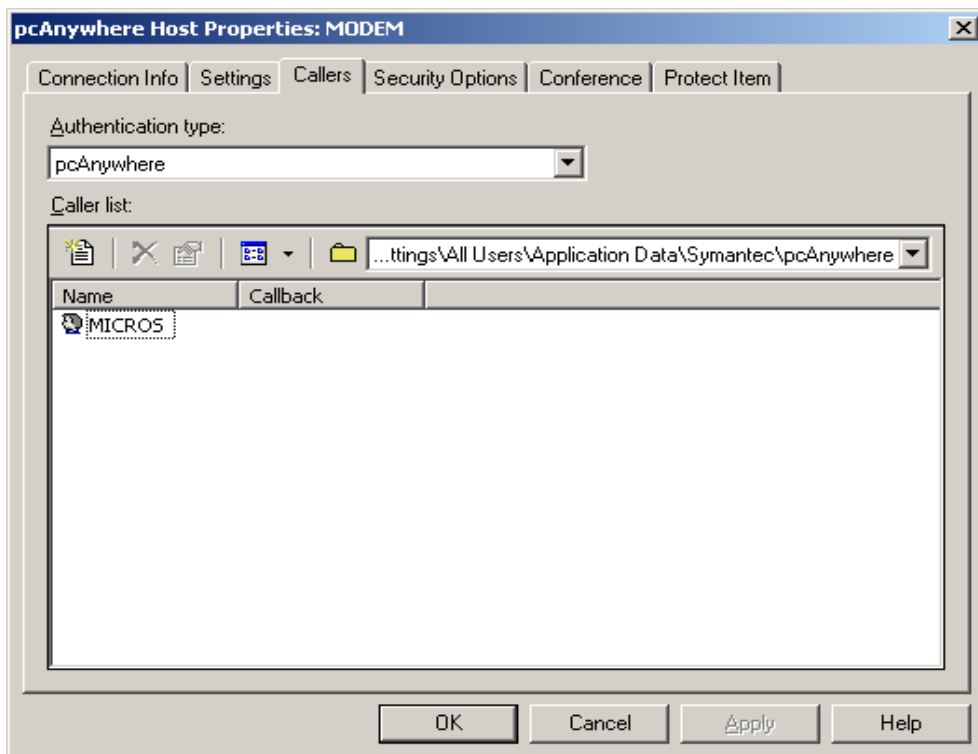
pcAnywhere Host Properties: MODEM

Connection Info | Settings | Callers | Security Options | Conference | Protect Item

Authentication type:

pcAnywhere

Caller list:

...ttings\All Users\Application Data\Symantec\pcAnywhere

| Name | Callback |
|---|---|
| MICROS | |

OK Cancel Apply Help